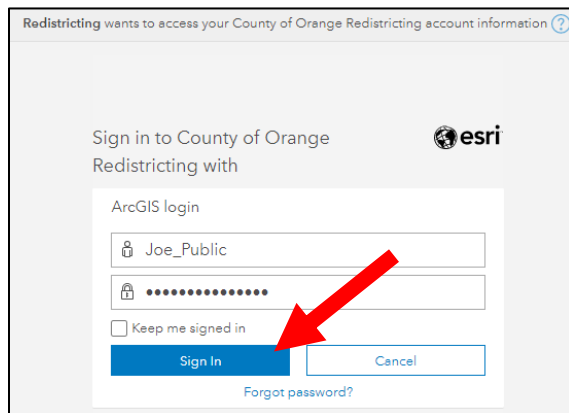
Redistricting wants to access your County of Orange Redistricting account information ?

Sign in to County of Orange Redistricting with

esri

ArcGIS login

Joe_Public

•••••••••••••••

Keep me signed in

Sign In

Cancel

Forgot password?